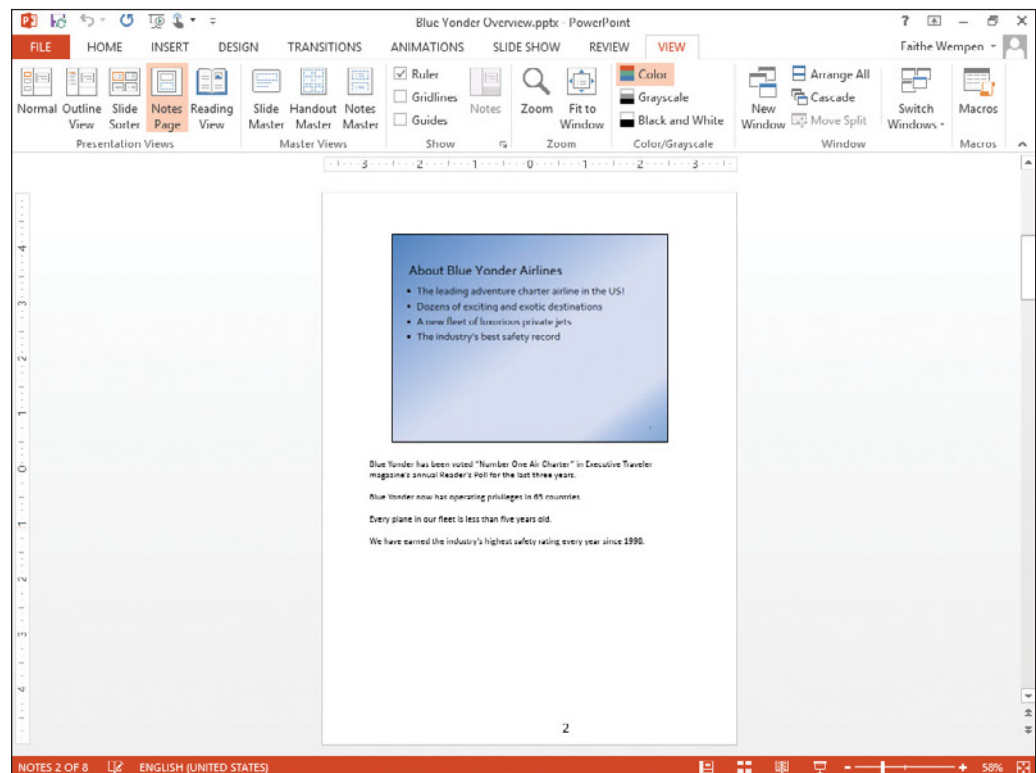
Blue Yonder Overview.pptx - PowerPoint

?

FILE HOME INSERT DESIGN TRANSITIONS ANIMATIONS SLIDE SHOW REVIEW VIEW

Faithe Wempen

Normal Outline View Slide Sorter Notes Page Reading View
Presentation Views

Slide Master Handout Master Notes Master
Master Views

Ruler
Gridlines
Guides
Notes
Show

Zoom Fit to Window
Zoom

Color
Grayscale
Black and White
Color/Grayscale

New Window
Arrange All
Cascade
Move Split
Window

Switch Windows
Macros
Macros

3 2 1 0 1 2 3

4 3 2 1 0 1 2 3 4

About Blue Yonder Airlines
• The leading adventure charter airline in the US!
• Dozens of exciting and exotic destinations
• A new fleet of luxurious private jets
• The industry's best safety record

Blue Yonder has been voted "Number One Air Charter" in Executive Traveler magazine's annual Reader's Poll for the last three years.

Blue Yonder now has operating privileges in 65 countries.

Every plane in our fleet is less than five years old.

We have earned the industry's highest safety rating every year since 1998.

2

NOTES 2 OF 8 ENGLISH (UNITED STATES) 58%